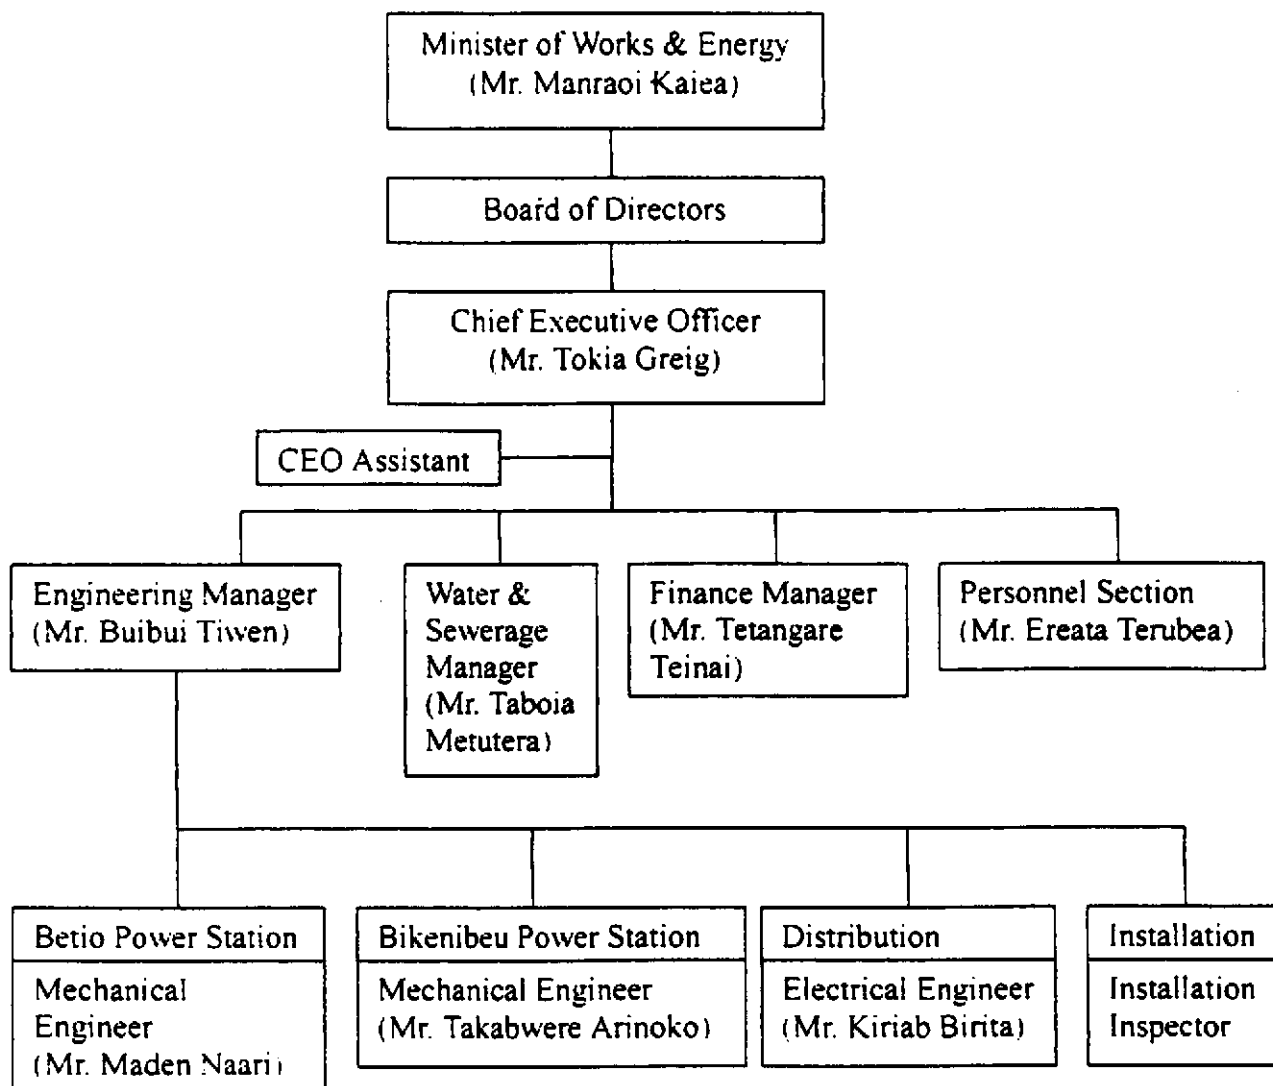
Minister of Works & Energy
(Mr. Manraoi Kaiea)

Board of Directors

Chief Executive Officer
(Mr. Tokia Greig)

CEO Assistant

Engineering Manager
(Mr. Buibui Tiwen)

Water & Sewerage Manager
(Mr. Taboia Metutera)

Finance Manager
(Mr. Tetangare Teinai)

Personnel Section
(Mr. Ereata Terubea)

Betio Power Station
Mechanical Engineer
(Mr. Maden Naari)

Bikenibeu Power Station
Mechanical Engineer
(Mr. Takabwere Arinoko)

Distribution
Electrical Engineer
(Mr. Kiriab Birita)

Installation
Installation Inspector